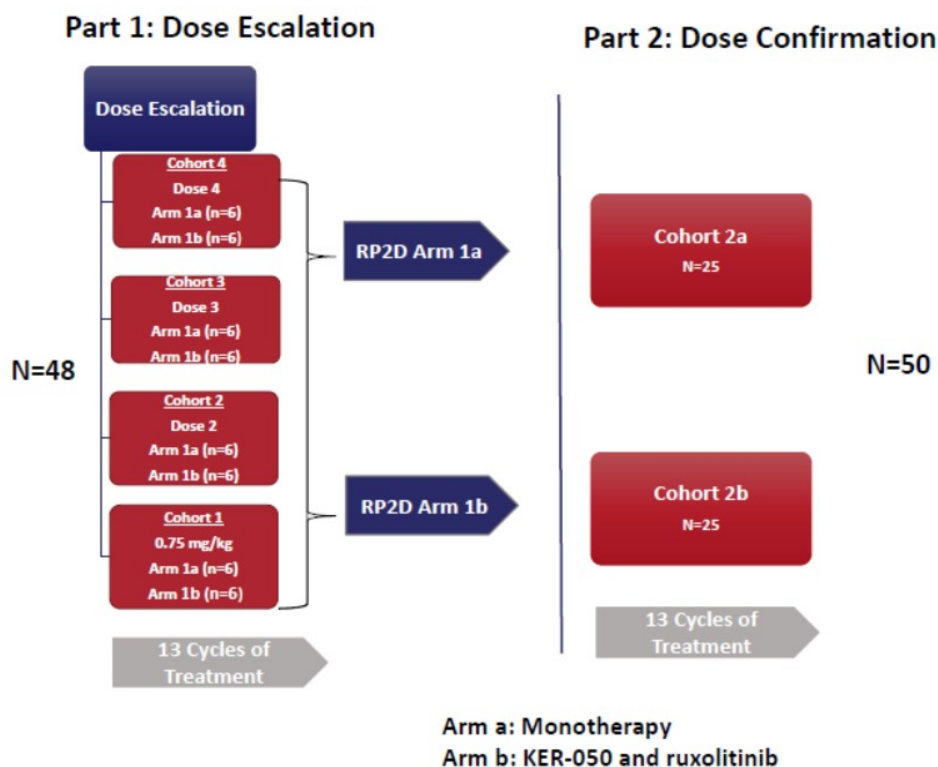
Part 1: Dose Escalation

Part 2: Dose Confirmation

Dose Escalation

Cohort 4
Dose 4
Arm 1a (n=6)
Arm 1b (n=6)

Cohort 3
Dose 3
Arm 1a (n=6)
Arm 1b (n=6)

Cohort 2
Dose 2
Arm 1a (n=6)
Arm 1b (n=6)

Cohort 1
0.75 mg/kg
Arm 1a (n=6)
Arm 1b (n=6)

N=48

RP2D Arm 1a

RP2D Arm 1b

13 Cycles of Treatment

Cohort 2a
N=25

Cohort 2b
N=25

N=50

13 Cycles of Treatment

Arm a: Monotherapy
Arm b: KER-050 and ruxolitinib